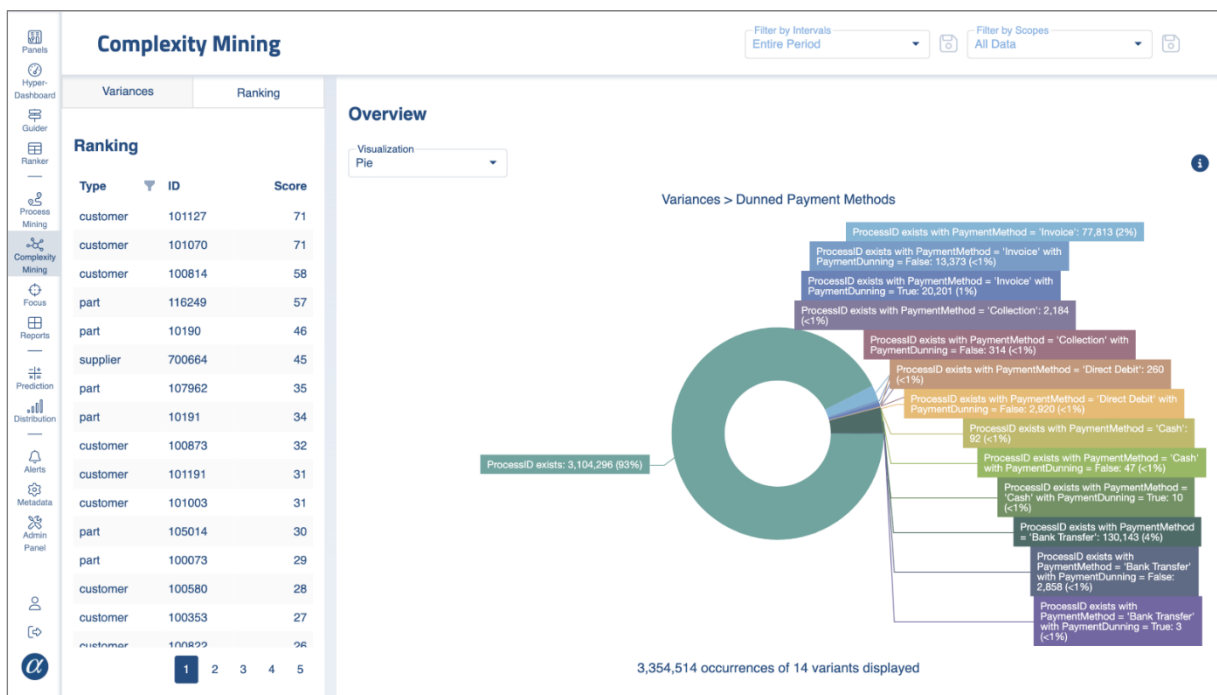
Panels
Hyper-Dashboard
Guider
Ranker
Process Mining
Complexity Mining
Focus
Reports
Prediction
Distribution
Alerts
Metadata
Admin Panel

Complexity Mining

Filter by Intervals
Entire Period

Filter by Scopes
All Data

Variances
Ranking

Ranking

| Type | ID | Score |
|---|---|---|
| customer | 101127 | 71 |
| customer | 101070 | 71 |
| customer | 100814 | 58 |
| part | 116249 | 57 |
| part | 10190 | 46 |
| supplier | 700664 | 45 |
| part | 107962 | 35 |
| part | 10191 | 34 |
| customer | 100873 | 32 |
| customer | 101191 | 31 |
| customer | 101003 | 31 |
| part | 105014 | 30 |
| part | 100073 | 29 |
| customer | 100580 | 28 |
| customer | 100353 | 27 |
| customer | 100822 | 26 |

1 2 3 4 5

Overview

Visualization
Pie

Variances > Dunned Payment Methods

ProcessID exists with PaymentMethod = 'Invoice': 77,813 (2%)
ProcessID exists with PaymentMethod = 'Invoice' with PaymentDunning = False: 13,373 (<1%)
ProcessID exists with PaymentMethod = 'Invoice' with PaymentDunning = True: 20,201 (1%)
ProcessID exists with PaymentMethod = 'Collection': 2,184 (<1%)
ProcessID exists with PaymentMethod = 'Collection' with PaymentDunning = False: 314 (<1%)
ProcessID exists with PaymentMethod = 'Direct Debit': 260 (<1%)
ProcessID exists with PaymentMethod = 'Direct Debit' with PaymentDunning = False: 2,920 (<1%)
ProcessID exists with PaymentMethod = 'Cash': 92 (<1%)
ProcessID exists with PaymentMethod = 'Cash' with PaymentDunning = False: 47 (<1%)
ProcessID exists with PaymentMethod = 'Cash' with PaymentDunning = True: 10 (<1%)
ProcessID exists with PaymentMethod = 'Bank Transfer': 130,143 (4%)
ProcessID exists with PaymentMethod = 'Bank Transfer' with PaymentDunning = False: 2,858 (<1%)
ProcessID exists with PaymentMethod = 'Bank Transfer' with PaymentDunning = True: 3 (<1%)
ProcessID exists: 3,104,296 (93%)

3,354,514 occurrences of 14 variants displayed